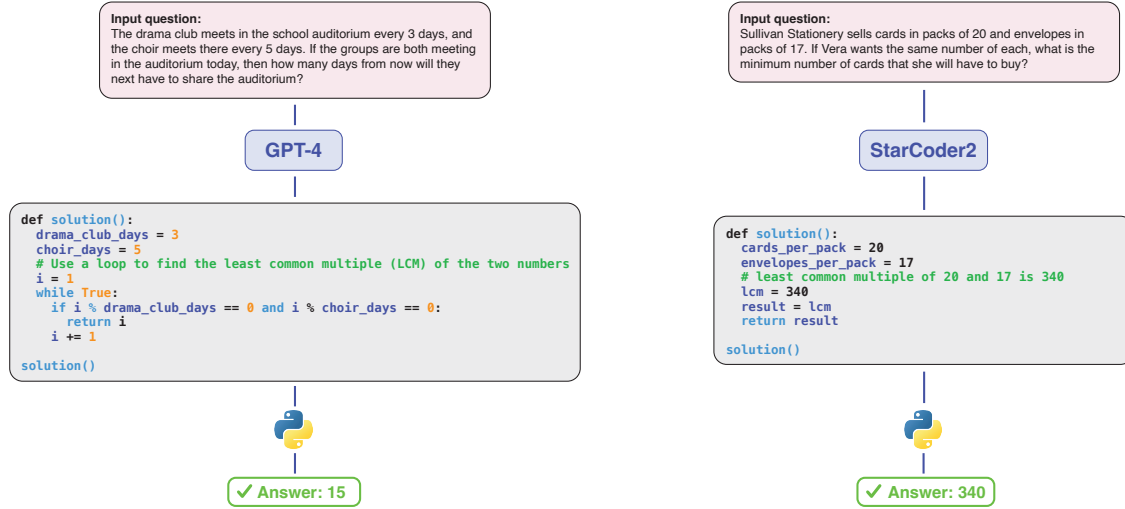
**Input question:**
The drama club meets in the school auditorium every 3 days, and the choir meets there every 5 days. If the groups are both meeting in the auditorium today, then how many days from now will they next have to share the auditorium?

GPT-4

```
def solution():
  drama_club_days = 3
  choir_days = 5
  # Use a loop to find the least common multiple (LCM) of the two numbers
  i = 1
  while True:
    if i % drama_club_days == 0 and i % choir_days == 0:
      return i
    i += 1

solution()
```

✔ Answer: 15

**Input question:**
Sullivan Stationery sells cards in packs of 20 and envelopes in packs of 17. If Vera wants the same number of each, what is the minimum number of cards that she will have to buy?

StarCoder2

```
def solution():
  cards_per_pack = 20
  envelopes_per_pack = 17
  # least common multiple of 20 and 17 is 340
  lcm = 340
  result = lcm
  return result

solution()
```

✔ Answer: 340